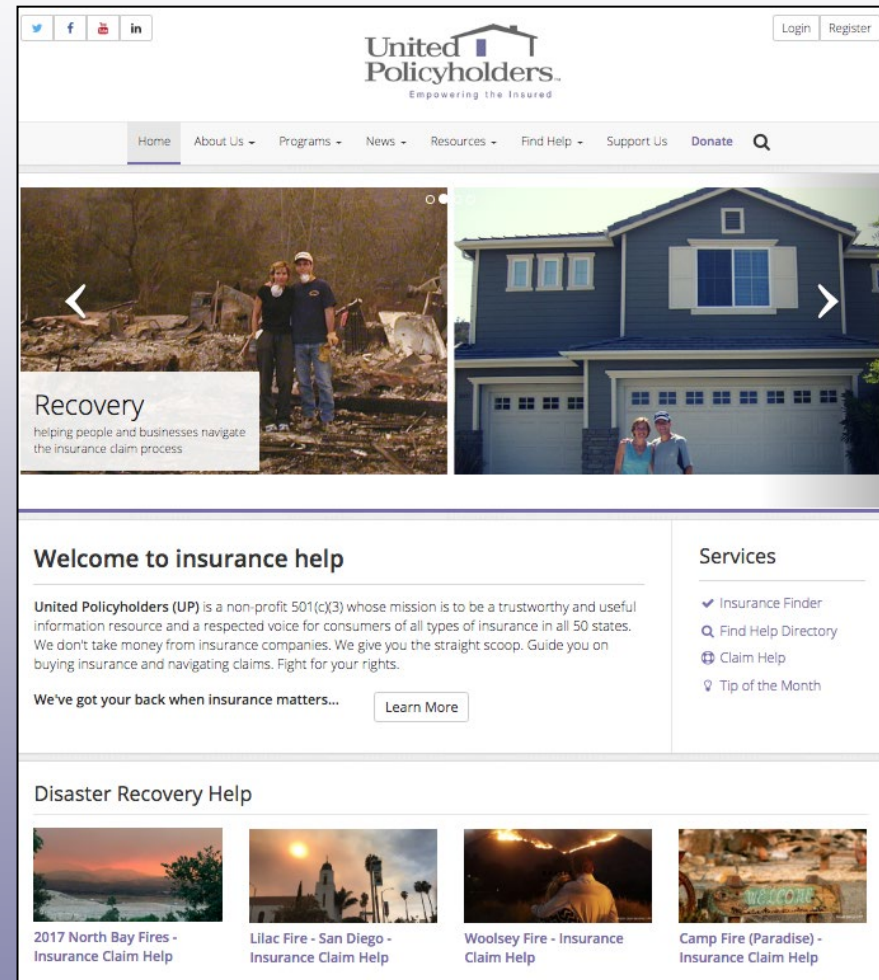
Login Register

United Policyholders.

Empowering the Insured

Home About Us Programs News Resources Find Help Support Us Donate

Recovery
helping people and businesses navigate the insurance claim process

Welcome to insurance help

**United Policyholders (UP)** is a non-profit 501(c)(3) whose mission is to be a trustworthy and useful information resource and a respected voice for consumers of all types of insurance in all 50 states. We don't take money from insurance companies. We give you the straight scoop. Guide you on buying insurance and navigating claims. Fight for your rights.

We've got your back when insurance matters...

Learn More

Services

Insurance Finder
Find Help Directory
Claim Help
Tip of the Month

Disaster Recovery Help

WELCOME

2017 North Bay Fires - Insurance Claim Help

Lilac Fire - San Diego - Insurance Claim Help

Woolsey Fire - Insurance Claim Help

Camp Fire (Paradise) - Insurance Claim Help